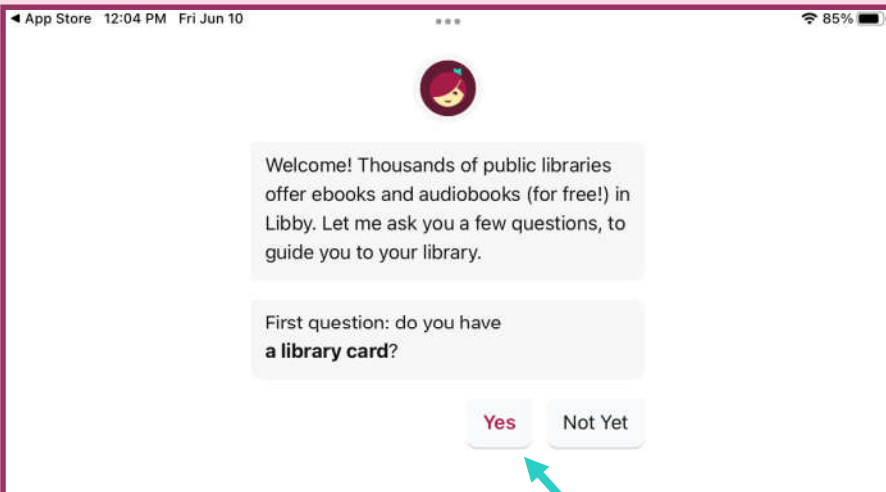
◀ App Store 12:04 PM Fri Jun 10

85%

Welcome! Thousands of public libraries offer ebooks and audiobooks (for free!) in Libby. Let me ask you a few questions, to guide you to your library.

First question: do you have **a library card**?

Yes

Not Yet